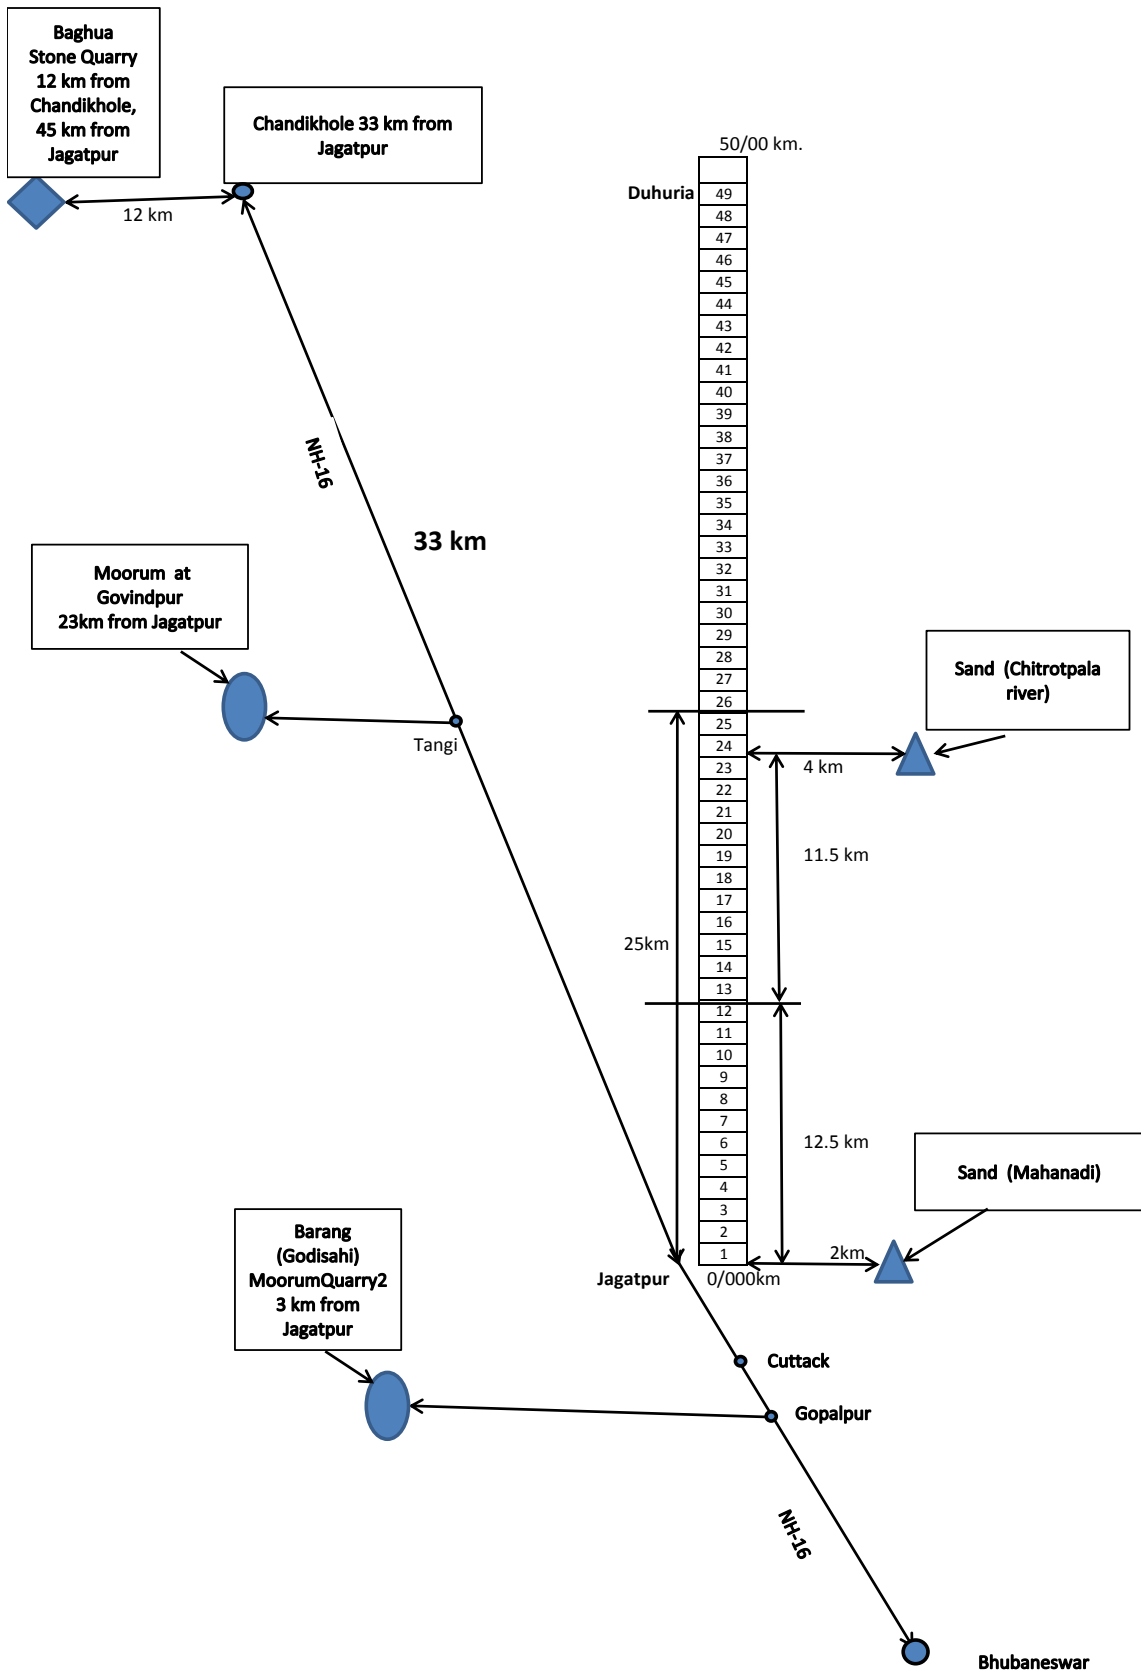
Baghua Stone Quarry 12 km from Chandikhole, 45 km from Jagatpur

Chandikhole 33 km from Jagatpur

12 km

50/00 km.

Duhuria

49
48
47
46
45
44
43
42
41
40
39
38
37
36
35
34
33
32
31
30
29
28
27
26
25
24
23
22
21
20
19
18
17
16
15
14
13
12
11
10
9
8
7
6
5
4
3
2
1

NH-16

33 km

Moorum at Govindpur 23km from Jagatpur

Tangi

Sand (Chitrotpala river)

4 km

11.5 km

25km

12.5 km

Sand (Mahanadi)

2km

Barang (Godisahi) MoorumQuarry2 3 km from Jagatpur

Jagatpur

0/000km

Cuttack

Gopalpur

NH-16

Bhubaneswar